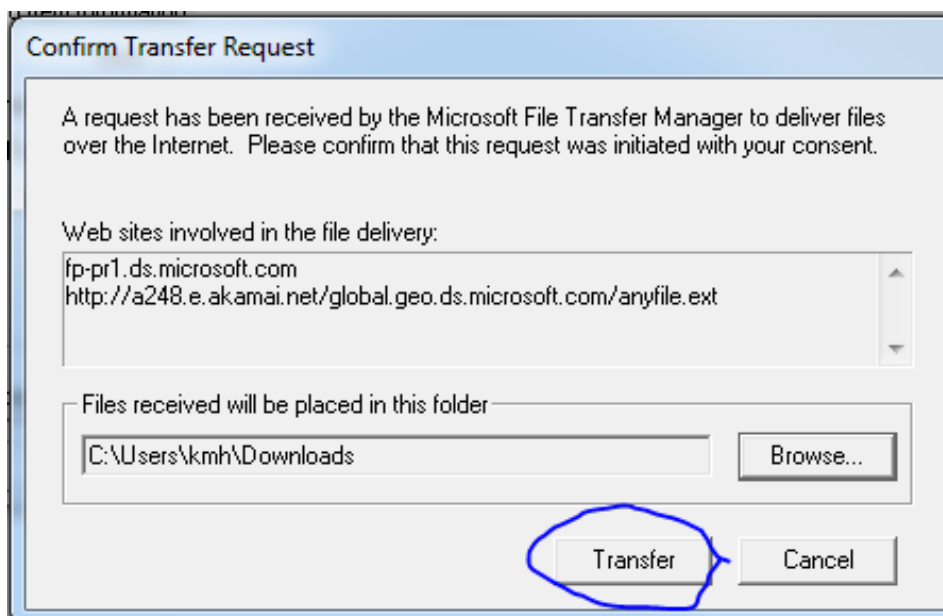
Confirm Transfer Request

A request has been received by the Microsoft File Transfer Manager to deliver files over the Internet. Please confirm that this request was initiated with your consent.

Web sites involved in the file delivery:

fp-pr1.ds.microsoft.com
http://a248.e.akamai.net/global.geo.ds.microsoft.com/anyfile.ext

Files received will be placed in this folder

C:\Users\kmh\Downloads

Browse...

Transfer

Cancel